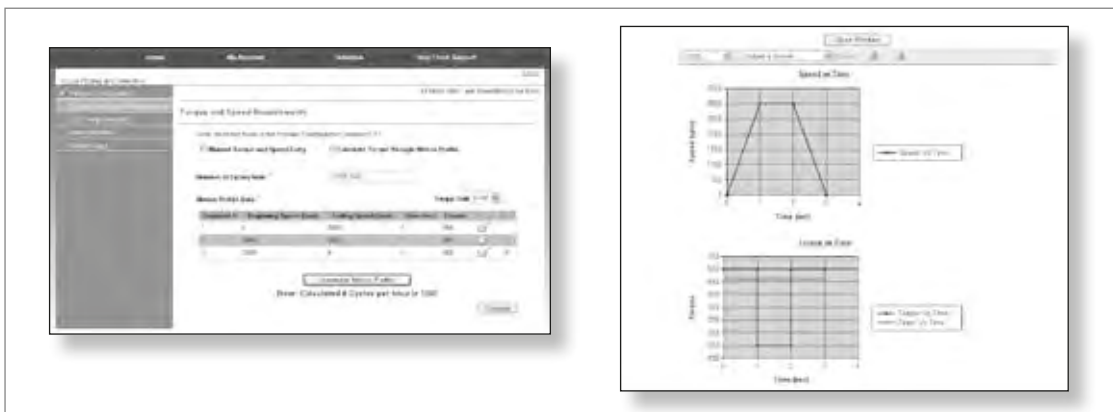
Home | My Account | Solutions | Help Desk Support

Torque and Speed Requirements

Manual Torque and Speed Entry

Calculate Torque through Move Profile

Number of Cycles/Hour: 1080

Move Profile Data

| Segment # | Beginning Speed (rpm) | Ending Speed (rpm) | Time (sec) | Torque |
|---|---|---|---|---|
| 1 | 0 | 3000 | 1 | 300 |
| 2 | 3000 | 3000 | 1 | 100 |
| 3 | 3000 | 0 | 1 | 300 |

Calculate Move Profile

Done: Calculated 8 Cycles per hour is 1080

Continue

Close Window

Speed vs Time

Speed (rpm)

Time (sec)

Speed Vs Time

Torque vs Time

Torque

Time (sec)

Torque Vs Time